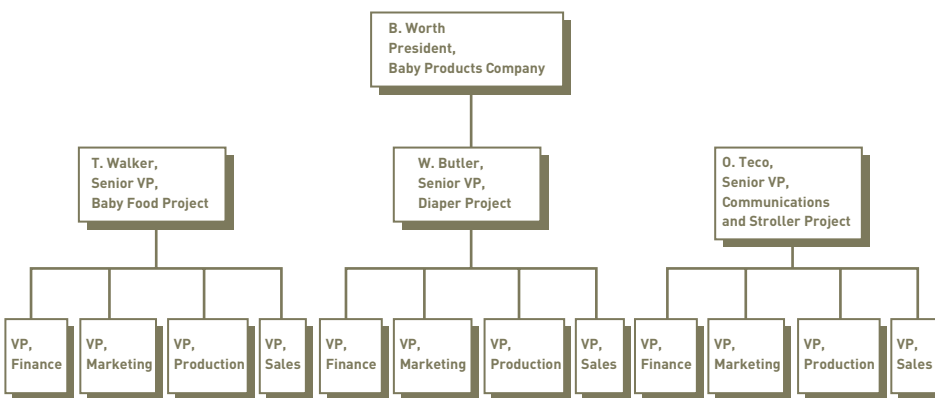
B. Worth
President,
Baby Products Company

T. Walker,
Senior VP,
Baby Food Project

W. Butler,
Senior VP,
Diaper Project

O. Teco,
Senior VP,
Communications
and Stroller Project

VP, Finance

VP, Marketing

VP, Production

VP, Sales

VP, Finance

VP, Marketing

VP, Production

VP, Sales

VP, Finance

VP, Marketing

VP, Production

VP, Sales